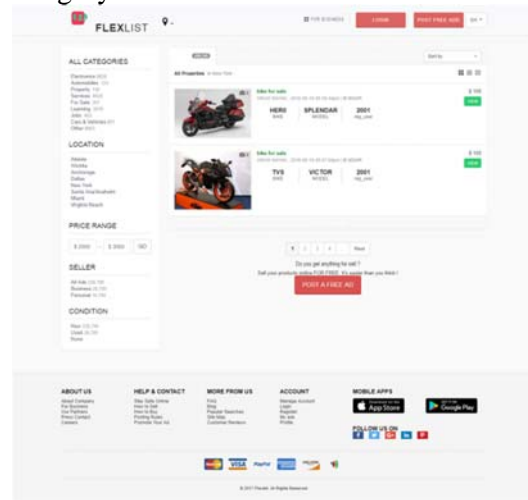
FLEXLIST

FOR BUSINESS LOGIN POST FREE ADS

ALL CATEGORIES

Electronics
Automobiles
Property
For Sale
Services
Learning
Jobs
Cars & Vehicles
Other

LOCATION

PRICE RANGE

$ 2000 - $ 3000 GO

SELLER

CONDITION

All Properties

Bike for sale

HERO BIKE SPLENDAR MODEL 2001 reg_year

VIEW

Bike for sale

TVS BIKE VICTOR MODEL 2001 reg_year

VIEW

1 2 3 4 Next

Do you get anything for sell ?

Sell your products online FOR FREE. It's easier than you think !

POST A FREE AD

ABOUT US

HELP & CONTACT

MORE FROM US

ACCOUNT

MOBILE APPS

App Store

Google Play

FOLLOW US ON

VISA PayPal

© 2017 Flexlist. All Rights Reserved.